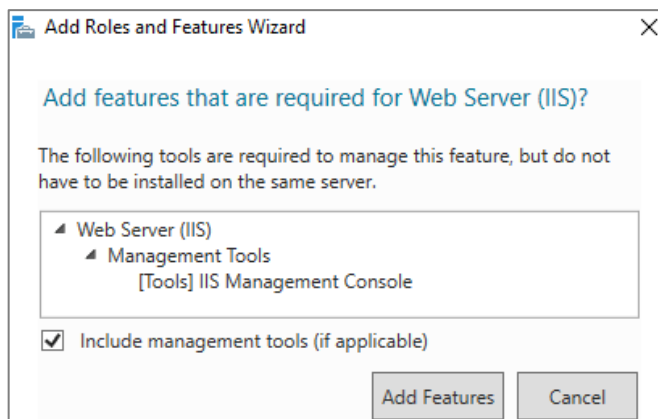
Add Roles and Features Wizard

Add features that are required for Web Server (IIS)?

The following tools are required to manage this feature, but do not have to be installed on the same server.

Web Server (IIS)
Management Tools
[Tools] IIS Management Console

Include management tools (if applicable)

Add Features

Cancel